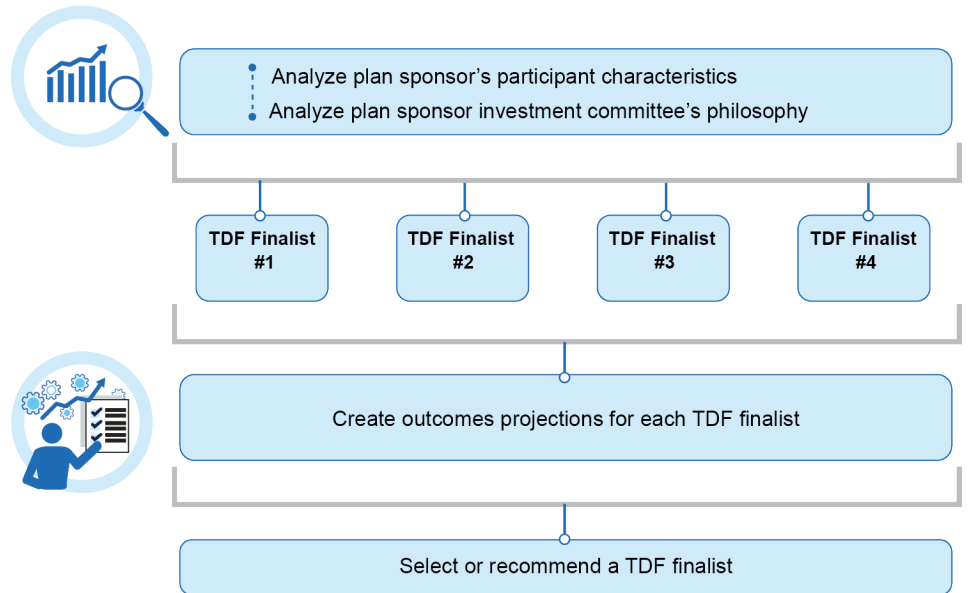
Analyze plan sponsor’s participant characteristics
Analyze plan sponsor investment committee’s philosophy

TDF Finalist #1

TDF Finalist #2

TDF Finalist #3

TDF Finalist #4

Create outcomes projections for each TDF finalist

Select or recommend a TDF finalist